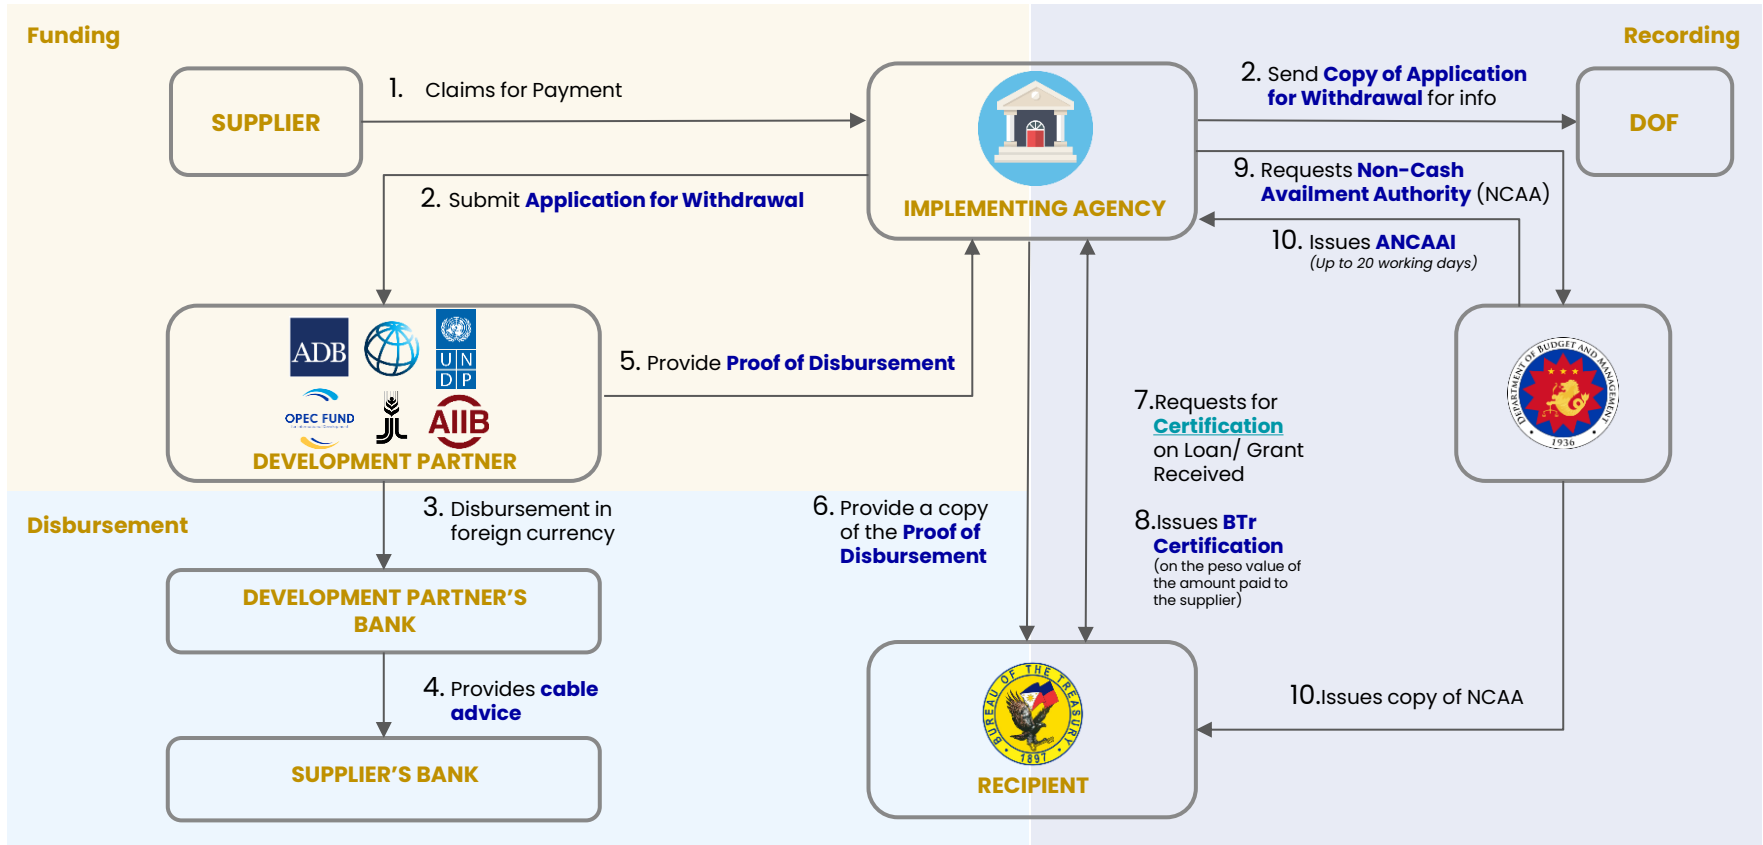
Funding

Recording

SUPPLIER

1. Claims for Payment

IMPLEMENTING AGENCY

2. Send Copy of Application for Withdrawal for info

DOF

2. Submit Application for Withdrawal

9. Requests Non-Cash Availment Authority (NCAA)

10. Issues ANCAAI (Up to 20 working days)

ADB

U N D P

OPEC FUND

AIIB

DEVELOPMENT PARTNER

5. Provide Proof of Disbursement

DEPARTMENT OF BUDGET AND MANAGEMENT 1936

7.Requests for Certification on Loan/ Grant Received

Disbursement

3. Disbursement in foreign currency

6. Provide a copy of the Proof of Disbursement

8.Issues BTr Certification (on the peso value of the amount paid to the supplier)

DEVELOPMENT PARTNER'S BANK

4. Provides cable advice

BUREAU OF THE TREASURY 1897

RECIPIENT

10.Issues copy of NCAA

SUPPLIER'S BANK